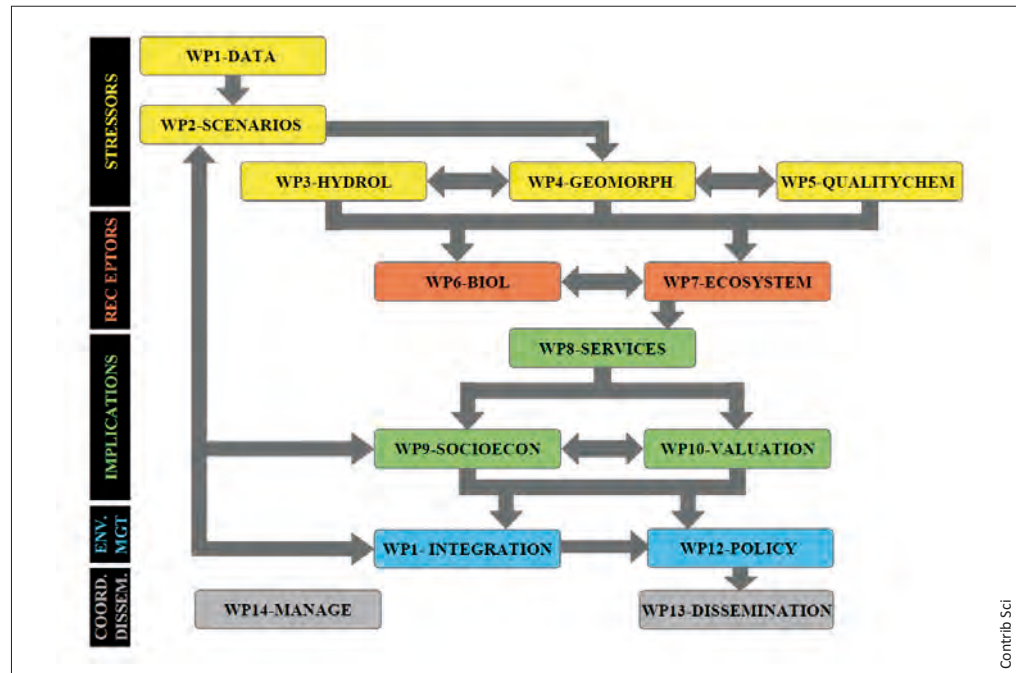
STRESSORS

REC EPTORS

IMPLICATIONS

ENV. MGT

COORD. DISSEM.

WP1-DATA

WP2-SCENARIOS

WP3-HYDROL

WP4-GEOMORPH

WP5-QUALITYCHEM

WP6-BIOL

WP7-ECOSYSTEM

WP8-SERVICES

WP9-SOCIOECON

WP10-VALUATION

WP1- INTEGRATION

WP12-POLICY

WP14-MANAGE

WP13-DISSEMINATION

Contrib Sci